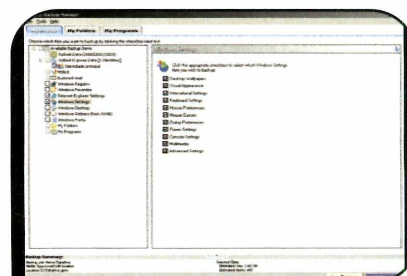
Backup Manager

Tools Help

Available Backup Items | My Folders | My Programs

Choose which files you want to back up by checking the checkbox next to it

Available Backup Items
Outlook Data
Outlook Express Data
Windows Address Book
Windows Registry
Windows Favorites
Internet Explorer Settings
Windows Settings
Windows Desktop
Windows Fonts
My Folders
My Programs

Windows Settings

Click the appropriate checkbox to select which Windows Settings that you wish to backup.

Desktop wallpaper
Visual Appearance
International Settings
Keyboard Settings
Mouse Preferences
Mouse Cursors
Display Preferences
Power Settings
Console Settings
Multimedia
Advanced Settings

Backup Summary:
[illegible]